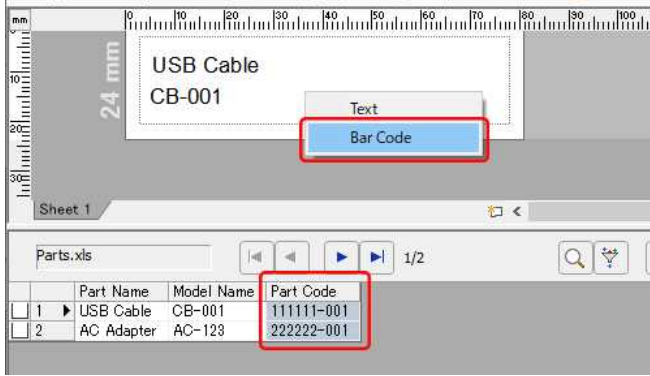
mm 10 20 30 40 50 60 70 80 90 100

10
20
30

24 mm

USB Cable
CB-001

Text
Bar Code

Sheet 1

Parts.xls

1/2

|  |  | Part Name | Model Name | Part Code |
|---|---|---|---|---|
|  | 1 | USB Cable | CB-001 | 111111-001 |
|  | 2 | AC Adapter | AC-123 | 222222-001 |